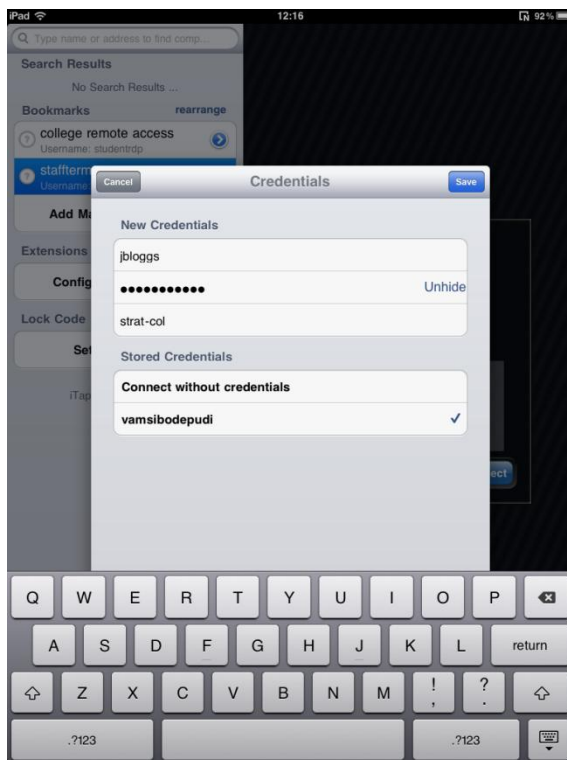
iPad
12:16
92%

Type name or address to find comp...
Search Results
No Search Results ...
Bookmarks
rearrange
college remote access
Username: studentrdp
staffterm
Username
Add M
Extensions
Config
Lock Code
Se
iTap
ect

Cancel
Credentials
Save
New Credentials
jbloggs
•••••••••••
Unhide
strat-col
Stored Credentials
Connect without credentials
vamsibodepudi
✓

Q W E R T Y U I O P
A S D F G H J K L return
Z X C V B N M ! , ? .
.?123 .?123